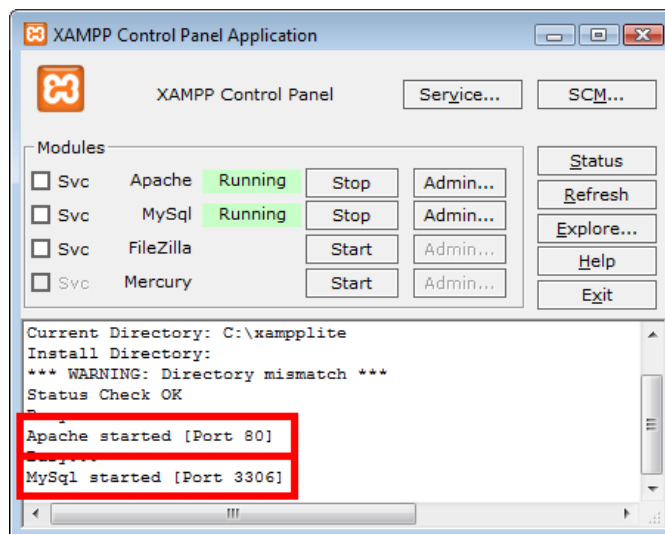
XAMPP Control Panel Application

XAMPP Control Panel

Service...

SCM...

Modules

Svc Apache Running Stop Admin...

Svc MySql Running Stop Admin...

Svc FileZilla Start Admin...

Svc Mercury Start Admin...

Status

Refresh

Explore...

Help

Exit

Current Directory: C:\xampplite
Install Directory:
*** WARNING: Directory mismatch ***
Status Check OK
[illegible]
Apache started [Port 80]
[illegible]
MySql started [Port 3306]